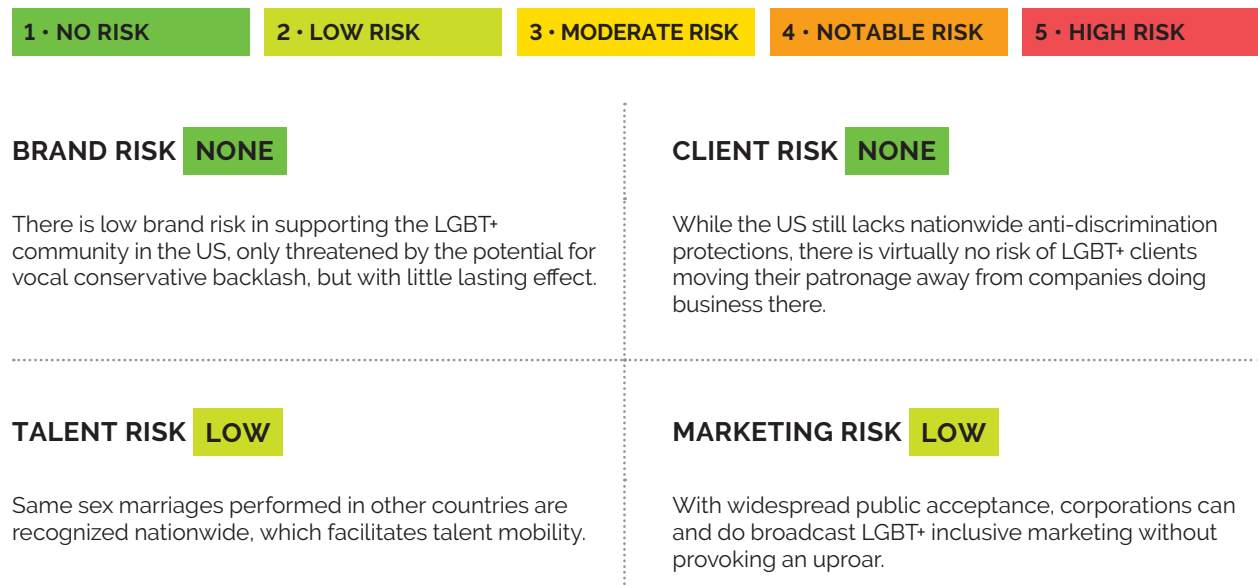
1 • NO RISK
2 • LOW RISK
3 • MODERATE RISK
4 • NOTABLE RISK
5 • HIGH RISK

BRAND RISK NONE

There is low brand risk in supporting the LGBT+ community in the US, only threatened by the potential for vocal conservative backlash, but with little lasting effect.

CLIENT RISK NONE

While the US still lacks nationwide anti-discrimination protections, there is virtually no risk of LGBT+ clients moving their patronage away from companies doing business there.

TALENT RISK LOW

Same sex marriages performed in other countries are recognized nationwide, which facilitates talent mobility.

MARKETING RISK LOW

With widespread public acceptance, corporations can and do broadcast LGBT+ inclusive marketing without provoking an uproar.